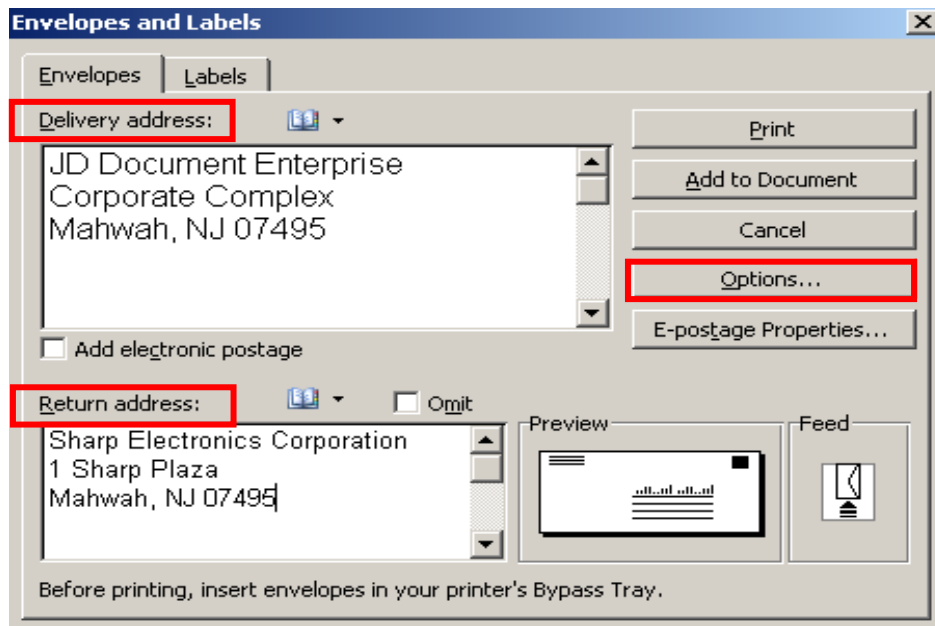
Envelopes and Labels

Envelopes

Labels

Delivery address:

JD Document Enterprise
Corporate Complex
Mahwah, NJ 07495

Print

Add to Document

Cancel

Options...

E-postage Properties...

Add electronic postage

Return address:

Omit

Sharp Electronics Corporation
1 Sharp Plaza
Mahwah, NJ 07495

Preview

Feed

Before printing, insert envelopes in your printer's Bypass Tray.